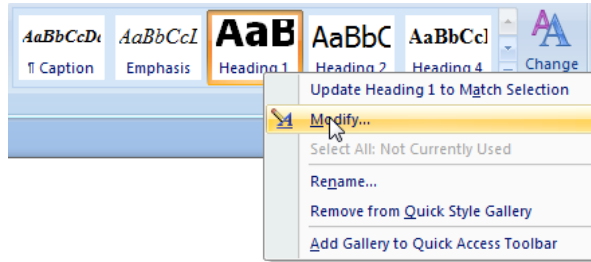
AaBbCcDc
¶ Caption

AaBbCcI
Emphasis

AaB
Heading 1

AaBbC
Heading 2

AaBbCcI
Heading 4

Change

Update Heading 1 to Match Selection
Modify...
Select All: Not Currently Used
Rename...
Remove from Quick Style Gallery
Add Gallery to Quick Access Toolbar